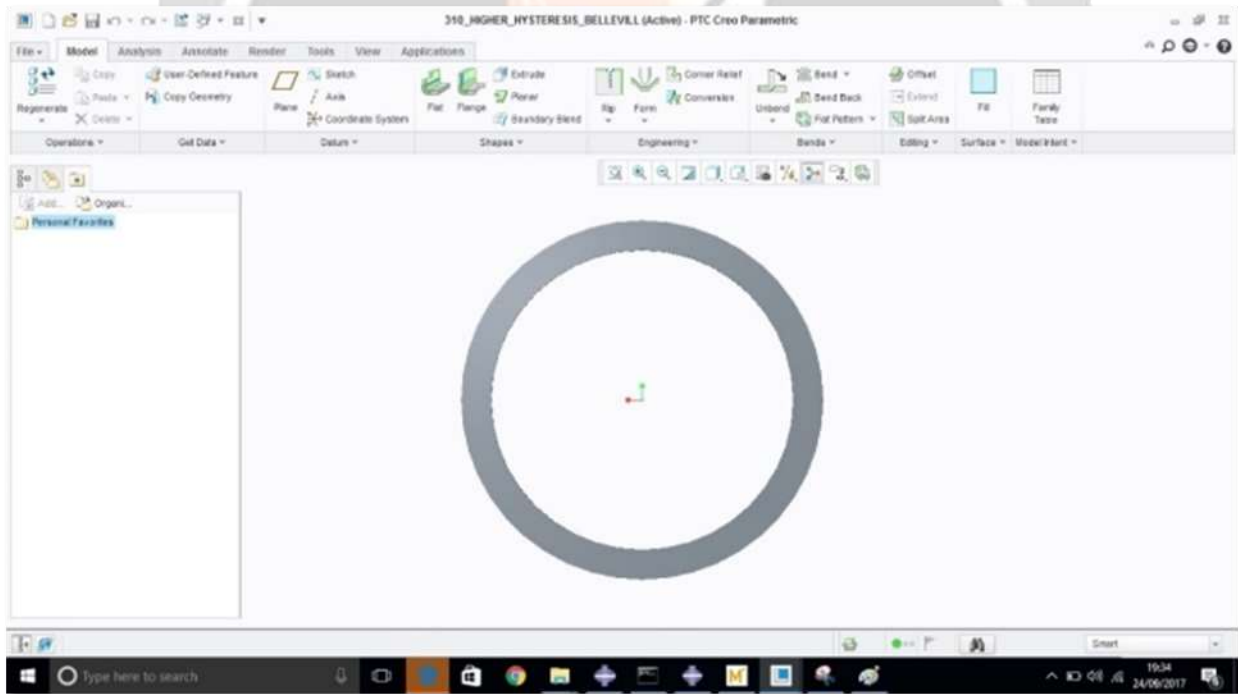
310_HIGHER_HYSTERESIS_BELLEVILL (Active) - PTC Creo Parametric

File
Model
Analysis
Annotate
Render
Tools
View
Applications

Regenerate
Copy
Paste
Delete
User-Defined Feature
Copy Geometry
Plane
Sketch
Axis
Coordinate System
Flat
Flange
Extrude
Planar
Boundary Blend
Rip
Form
Corner Relief
Conversion
Unbend
Bend
Bend Back
Flat Pattern
Offset
Extend
Split Area
Fill
Family Table

Operations
Get Data
Datum
Shapes
Engineering
Bends
Editing
Surface
Model Intent

Add...
Organi...
Personal Favorites

Smart

Type here to search

19:34
24/09/2017